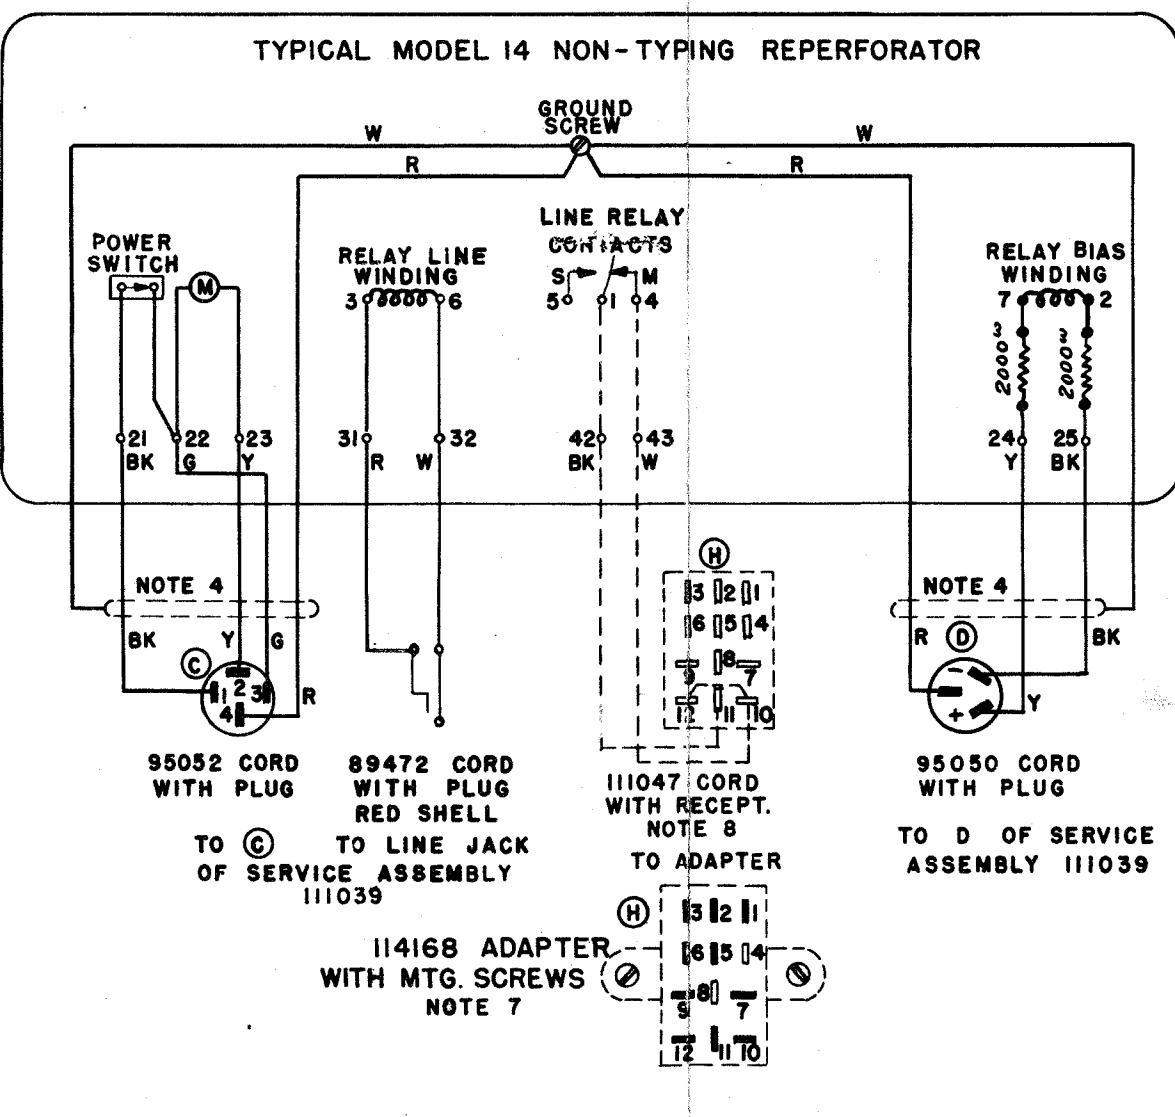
TYPICAL MODEL 14 NON-TYPING REPERFORATOR

GROUND SCREW

W

W

R

R

POWER SWITCH

M

RELAY LINE WINDING

3 6

LINE RELAY CONTACTS

S M

5 1 4

RELAY BIAS WINDING

7 2

2000 3

2000 2

21 BK

22 G

23 Y

31 R

32 W

42 BK

43 W

24 Y

25 BK

H

3 2 1

6 5 4

8

9 7

12 11 10

NOTE 4

NOTE 4

BK Y G

R

C

1 2 3

4

R D

BK

Y

95052 CORD WITH PLUG

89472 CORD WITH PLUG RED SHELL

111047 CORD WITH RECEPT. NOTE 8

95050 CORD WITH PLUG

TO C TO LINE JACK OF SERVICE ASSEMBLY 111039

TO ADAPTER

TO D OF SERVICE ASSEMBLY 111039

H

3 2 1

6 5 4

9 8 7

12 11 10

114168 ADAPTER WITH MTG. SCREWS NOTE 7